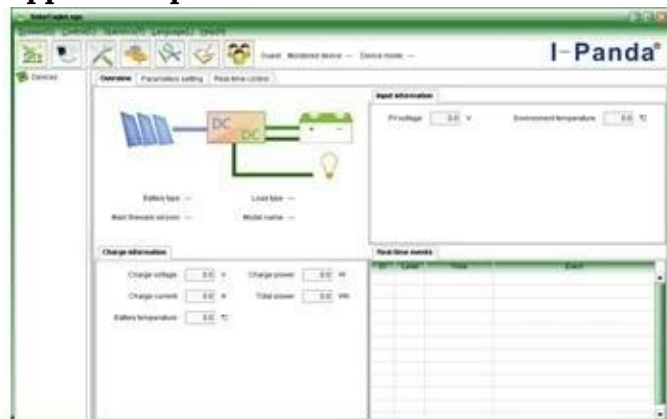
I-Panda®

Devices

Overview Parameters setting Real time control

DC
DC

Battery type --
Load type --
Main firmware version --
Model name --

Input information

PV voltage 0.0 V
Environment temperature 0.0 ℃

Charge information

Charge voltage 0.0 V
Charge power 0.0 W
Charge current 0.0 A
Total power 0.0 kWh
Battery temperature 0.0 ℃

Real time events

| ID | Level | Time | Event |
|---|---|---|---|